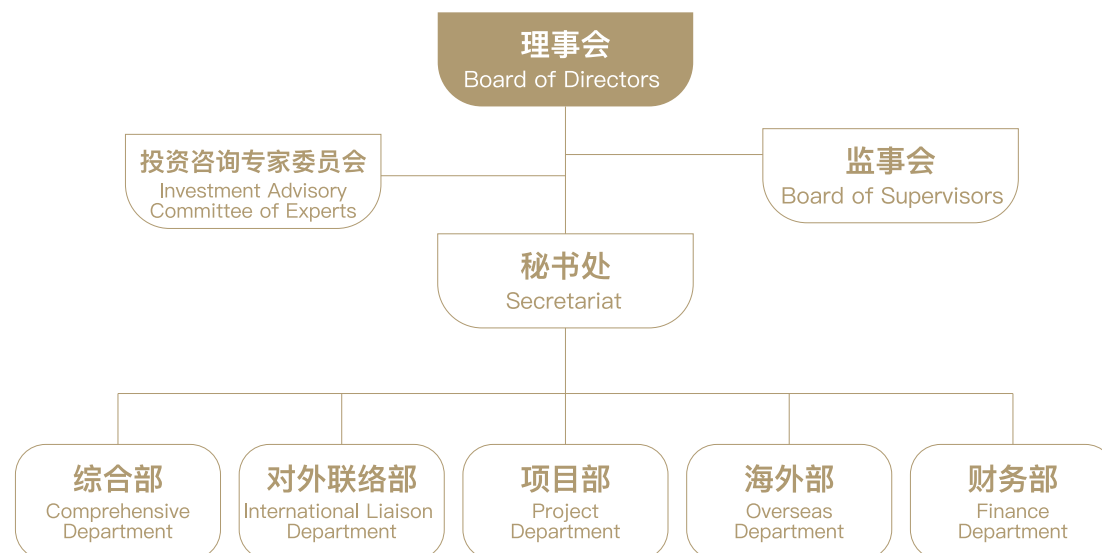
理事会
Board of Directors

投资咨询专家委员会
Investment Advisory Committee of Experts

监事会
Board of Supervisors

秘书处
Secretariat

综合部
Comprehensive Department

对外联络部
International Liaison Department

项目部
Project Department

海外部
Overseas Department

财务部
Finance Department